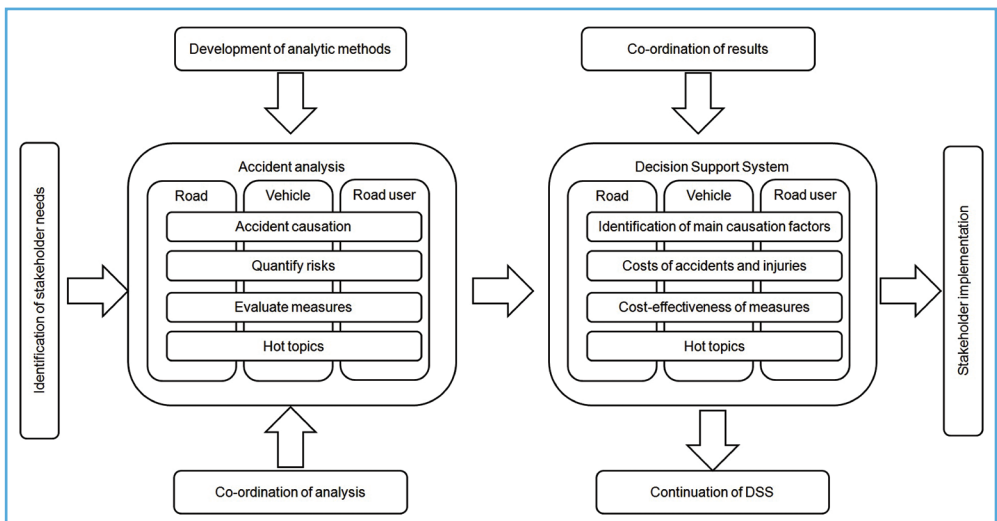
Identification of stakeholder needs

Development of analytic methods

Accident analysis

Road

Vehicle

Road user

Accident causation

Quantify risks

Evaluate measures

Hot topics

Co-ordination of analysis

Co-ordination of results

Decision Support System

Road

Vehicle

Road user

Identification of main causation factors

Costs of accidents and injuries

Cost-effectiveness of measures

Hot topics

Continuation of DSS

Stakeholder implementation